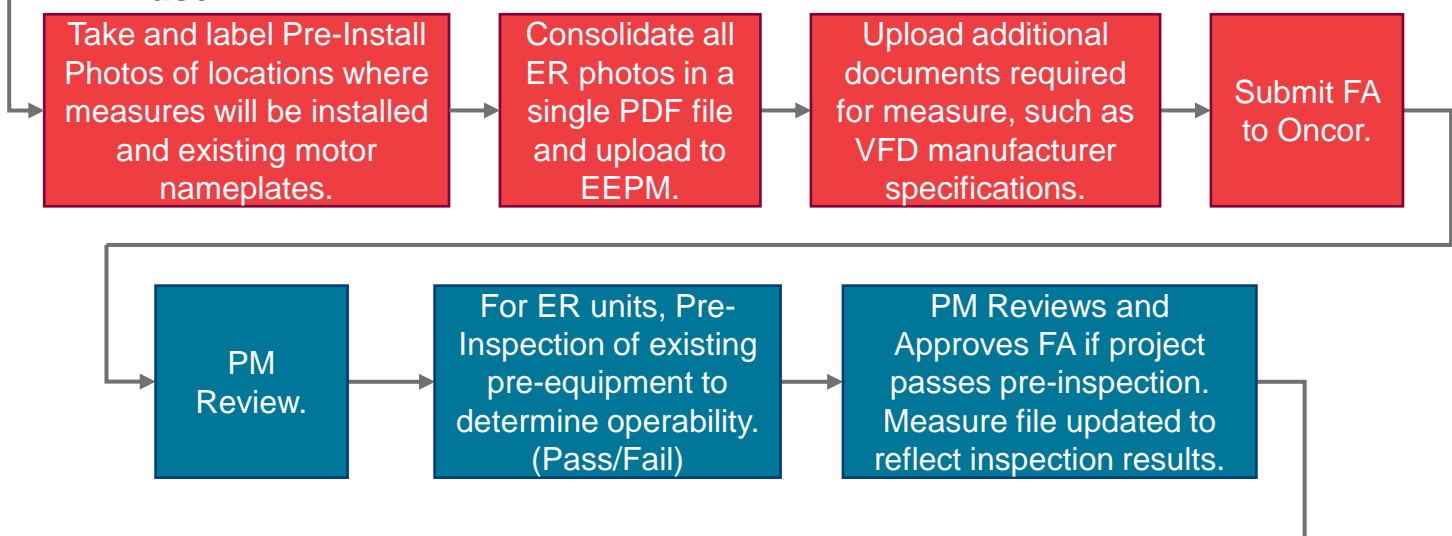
Take and label Pre-Install Photos of locations where measures will be installed and existing motor nameplates.

Consolidate all ER photos in a single PDF file and upload to EEPM.

Upload additional documents required for measure, such as VFD manufacturer specifications.

Submit FA to Oncor.

PM Review.

For ER units, Pre-Inspection of existing pre-equipment to determine operability. (Pass/Fail)

PM Reviews and Approves FA if project passes pre-inspection. Measure file updated to reflect inspection results.